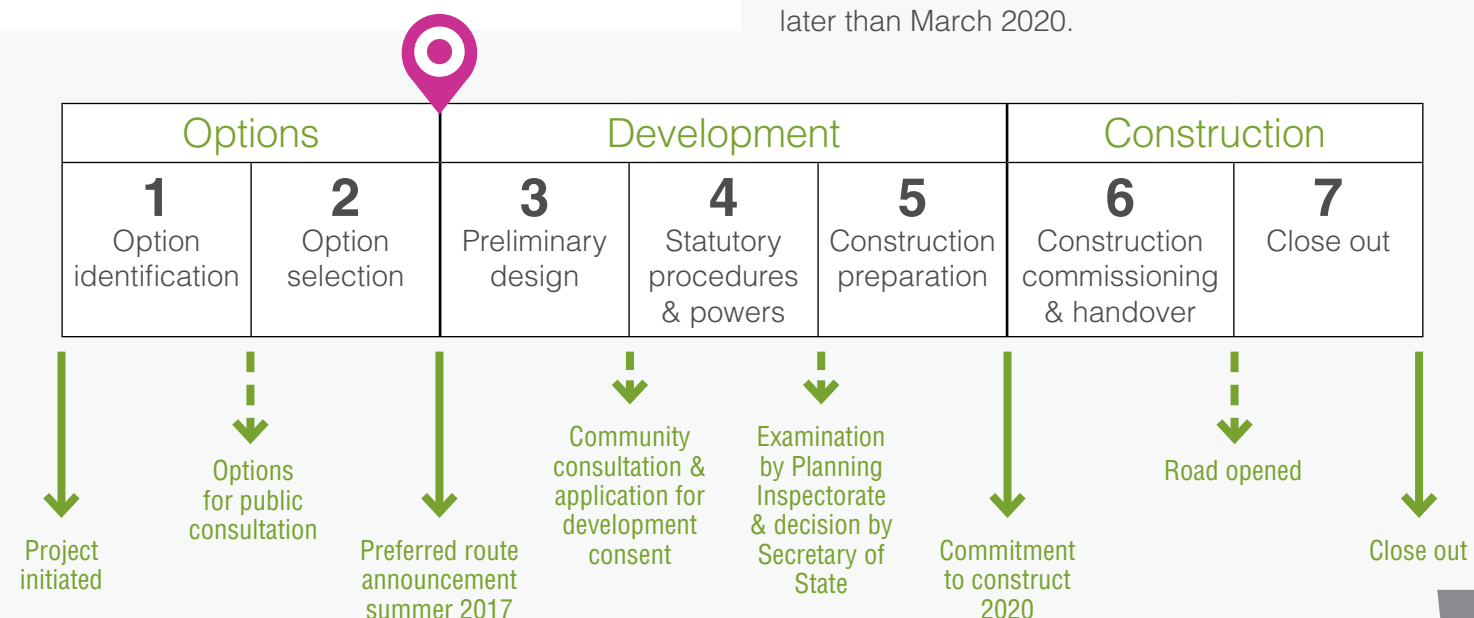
later than March 2020.

| Options | | Development | | | Construction | |
|---|---|---|---|---|---|---|
| 1 Option identification | 2 Option selection | 3 Preliminary design | 4 Statutory procedures & powers | 5 Construction preparation | 6 Construction commissioning & handover | 7 Close out |

Project initiated

Options for public consultation

Preferred route announcement summer 2017

Community consultation & application for development consent

Examination by Planning Inspectorate & decision by Secretary of State

Commitment to construct 2020

Road opened

Close out